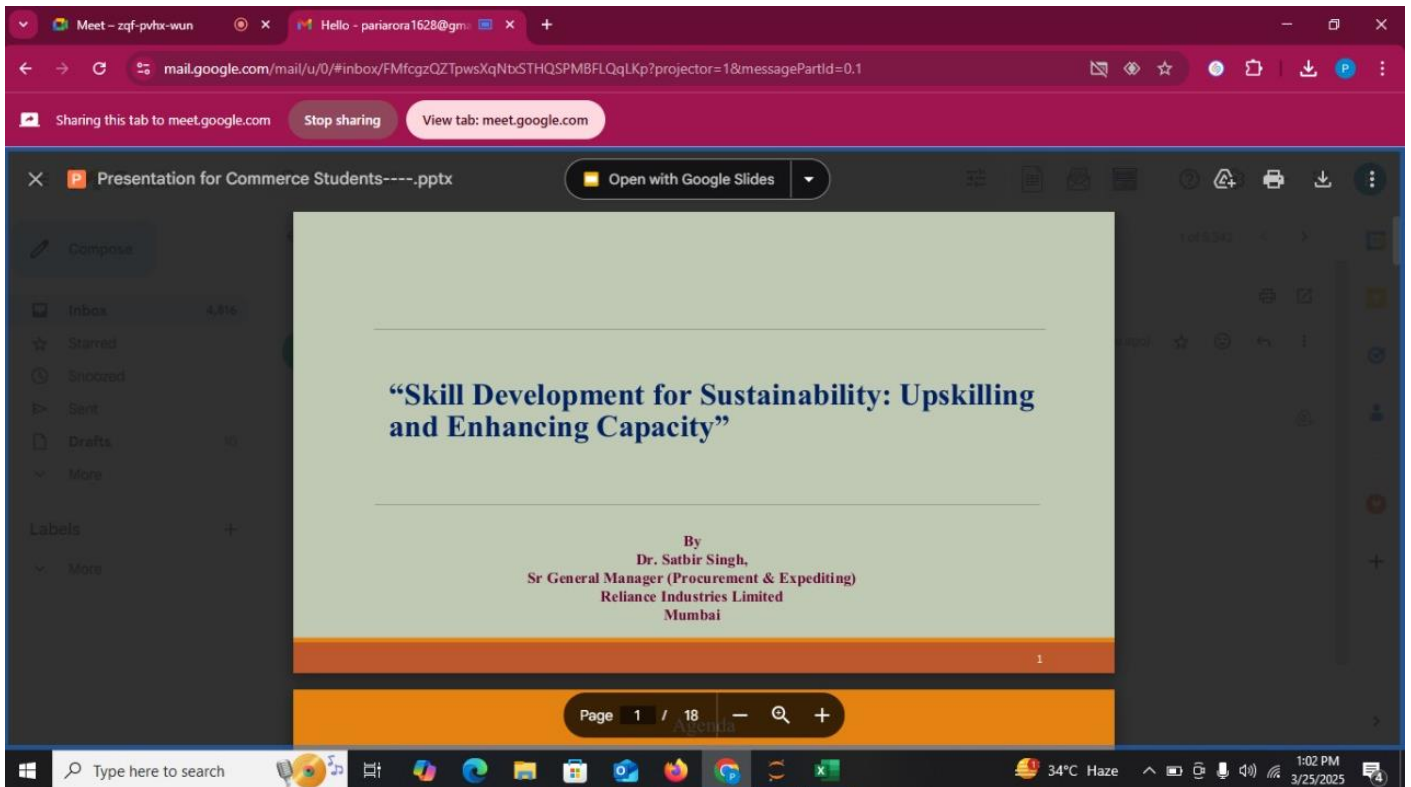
Meet – zqf-pvhx-wun
Hello - pariarora1628@gm
mail.google.com/mail/u/0/#inbox/FMfcgzQZTpwsXqNtxSTHQSPMBFLQqLKp?projector=1&messagePartId=0.1
Sharing this tab to meet.google.com
Stop sharing
View tab: meet.google.com
Presentation for Commerce Students----.pptx
Open with Google Slides
Compose
Inbox 4,816
Starred
Snoozed
Sent
Drafts
More
Labels
More

“Skill Development for Sustainability: Upskilling and Enhancing Capacity”

By
Dr. Satbir Singh,
Sr General Manager (Procurement & Expediting)
Reliance Industries Limited
Mumbai

1

Agenda
Page 1 / 18
Type here to search
34°C Haze
1:02 PM
3/25/2025